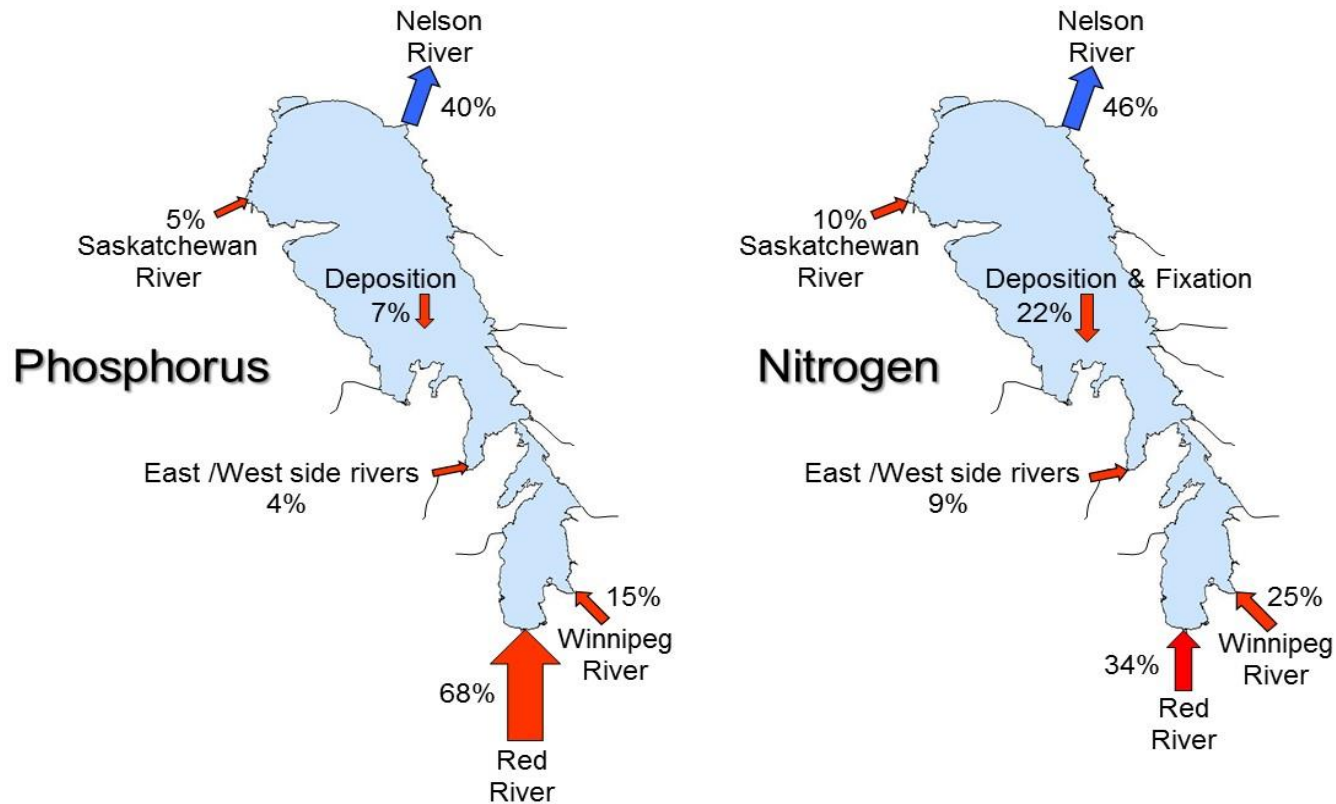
Nelson River
40%

5%
Saskatchewan River

Deposition
7%

Phosphorus

East /West side rivers
4%

15%
Winnipeg River

68%

Red River

Nelson River
46%

10%
Saskatchewan River

Deposition & Fixation
22%

Nitrogen

East /West side rivers
9%

25%
Winnipeg River

34%

Red River